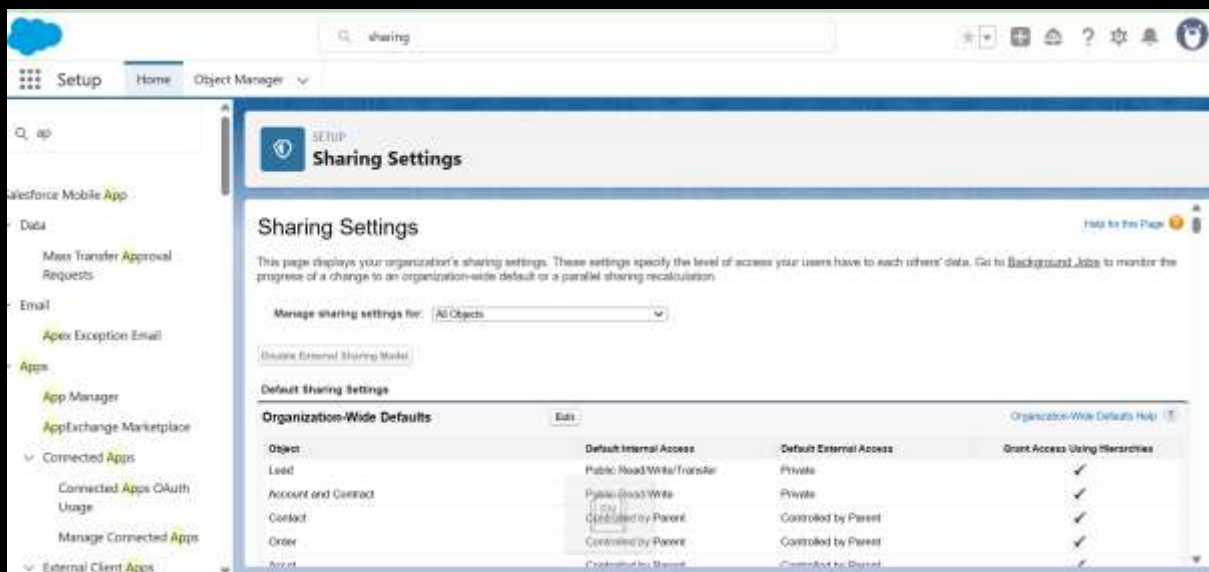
sharing

Setup Home Object Manager

ap

alesforce Mobile App

Data

Mass Transfer Approval Requests

Email

Apex Exception Email

Apps

App Manager

AppExchange Marketplace

Connected Apps

Connected Apps OAuth Usage

Manage Connected Apps

External Client Apps

SETUP
Sharing Settings

Sharing Settings

Help for this Page

This page displays your organization's sharing settings. These settings specify the level of access your users have to each others' data. Go to Background Jobs to monitor the progress of a change to an organization-wide default or a parallel sharing recalculation.

Manage sharing settings for: All Objects

Disable External Sharing Model

Default Sharing Settings

Organization-Wide Defaults Edit Organization-Wide Defaults Help

| Object | Default Internal Access | Default External Access | Grant Access Using Hierarchies |
|---|---|---|---|
| Lead | Public Read/Write/Transfer | Private | ✓ |
| Account and Contract | Public Read/Write | Private | ✓ |
| Contact | Controlled by Parent | Controlled by Parent | ✓ |
| Order | Controlled by Parent | Controlled by Parent | ✓ |
| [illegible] | Controlled by Parent | Controlled by Parent | ✓ |